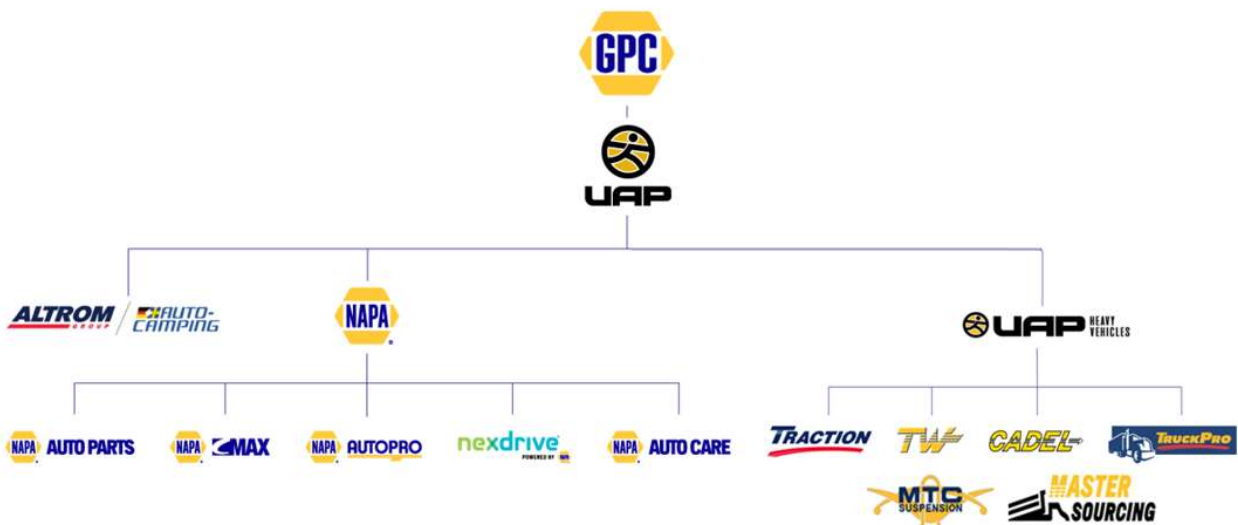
GPC

UAP

ALTROM GROUP / AUTO-CAMPING

NAPA

UAP HEAVY VEHICLES

NAPA AUTO PARTS

NAPA MAX

NAPA AUTOPRO

nexdrive POWERED BY NAPA

NAPA AUTO CARE

TRACTION

TW

CADEL

TRUCKPRO

MTC SUSPENSION

MASTER SOURCING